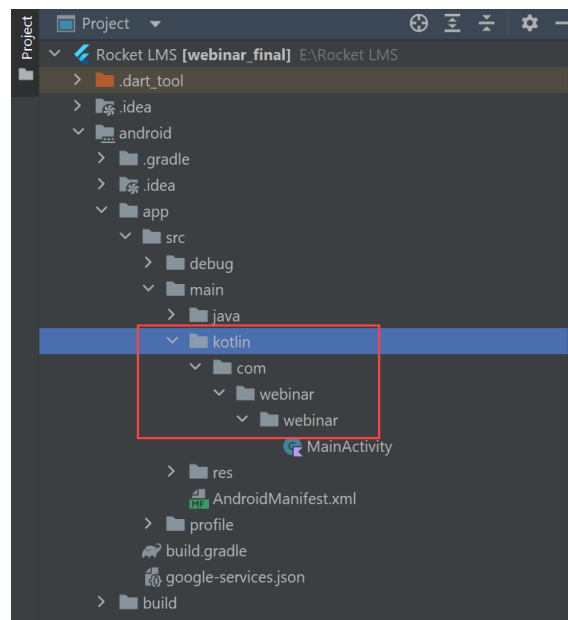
Project

Project

Rocket LMS [webinar_final] E:\Rocket LMS

.dart_tool

.idea

android

.gradle

.idea

app

src

debug

main

java

kotlin

com

webinar

webinar

MainActivity

res

MF AndroidManifest.xml

profile

build.gradle

google-services.json

build